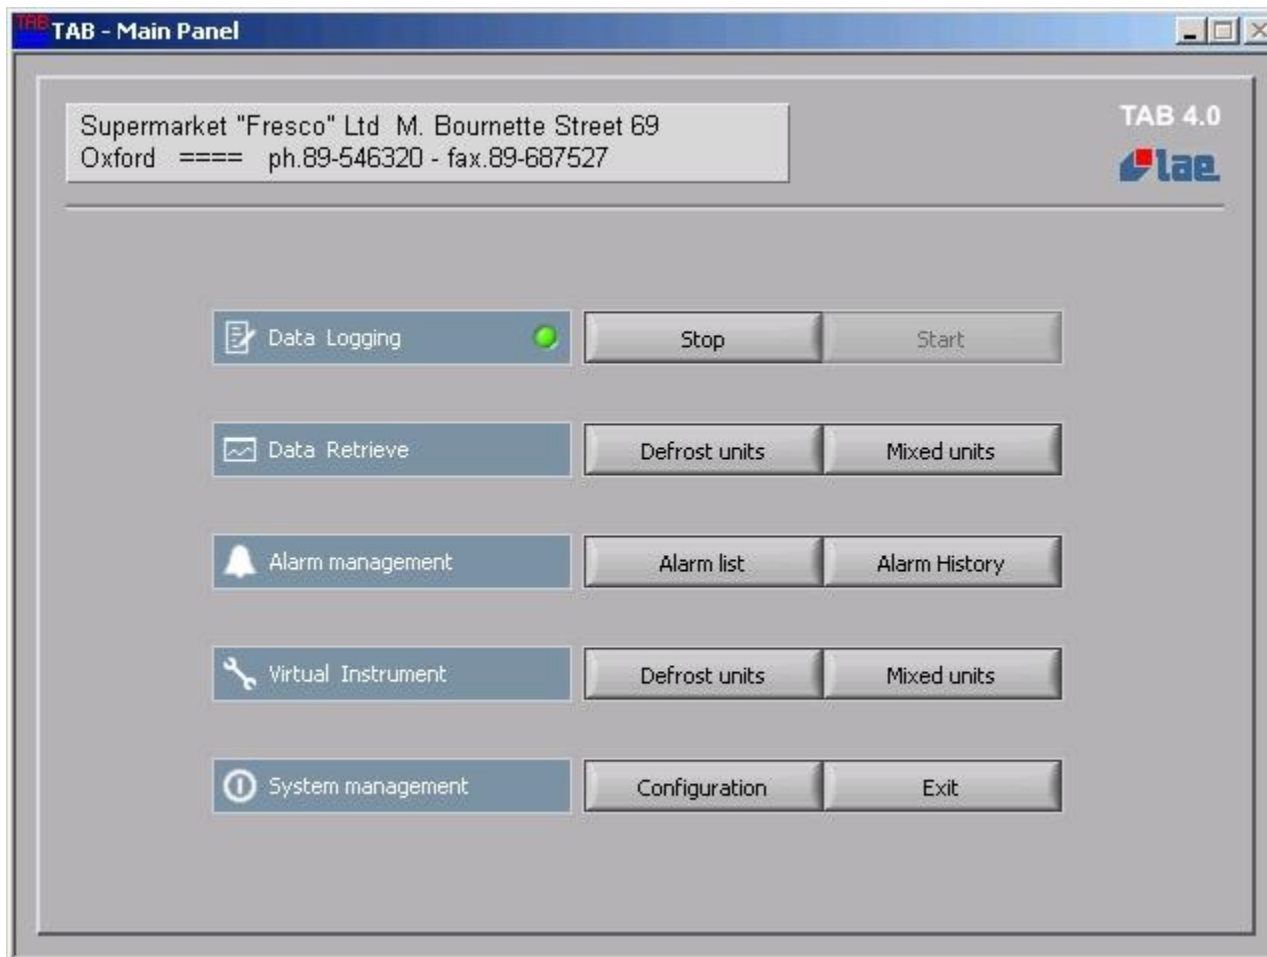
TAB - Main Panel

Supermarket "Fresco" Ltd M. Bournette Street 69
Oxford ==== ph.89-546320 - fax.89-687527

TAB 4.0
lae

Data Logging
Stop
Start

Data Retrieve
Defrost units
Mixed units

Alarm management
Alarm list
Alarm History

Virtual Instrument
Defrost units
Mixed units

System management
Configuration
Exit